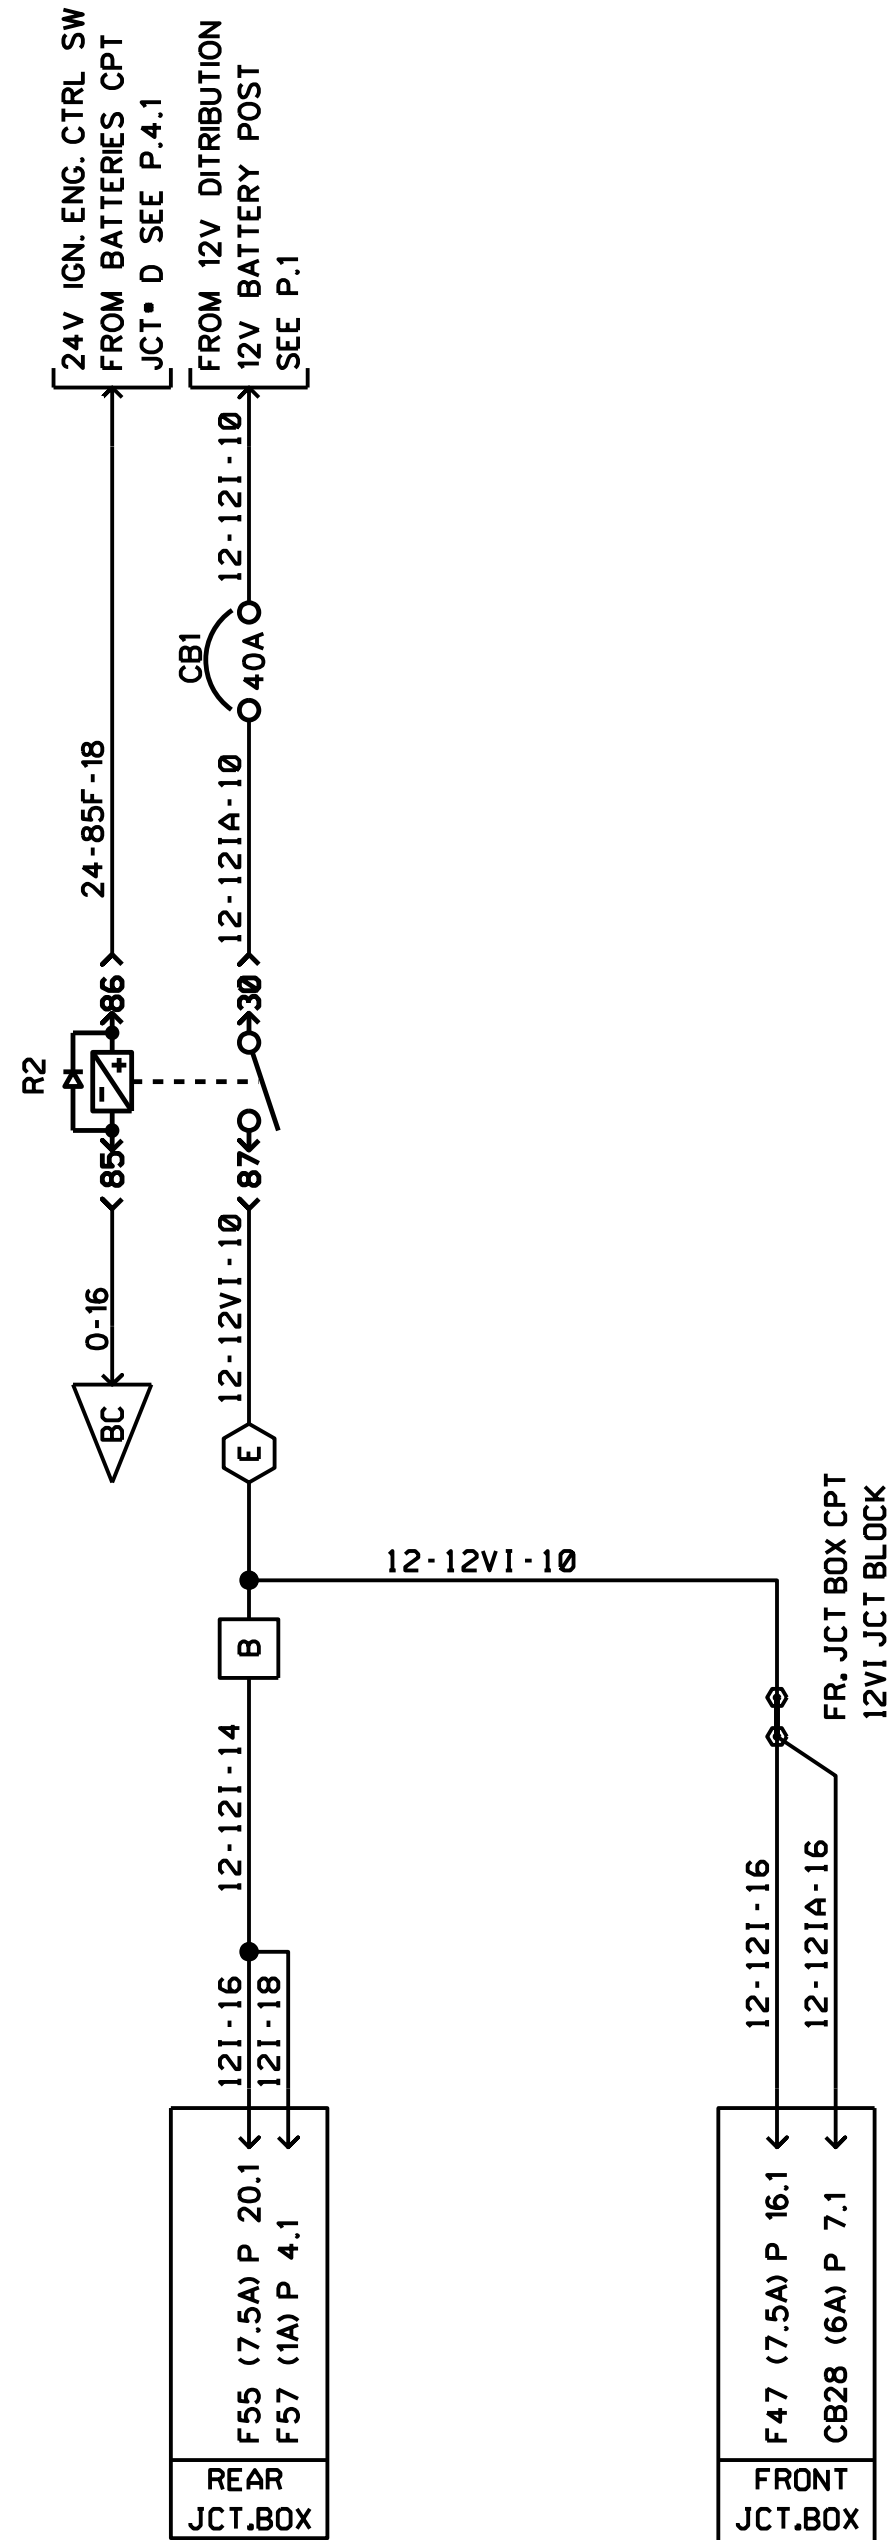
24V IGN. ENG. CTRL SW
FROM BATTERIES CPT
JCT• D SEE P.4.1

FROM 12V DITRIBUTION
12V BATTERY POST
SEE P.1

24-85F-18

12-12I-10

CB1
40A

12-12IA-10

R2

86

30

85

87

0-16

BC

12-12VI-10

E

12-12VI-10

B

FR. JCT BOX CPT
12VI JCT BLOCK

12-12I-14

12I-16
12I-18

12-12I-16

12-12IA-16

F55 (7.5A) P 20.1
F57 (1A) P 4.1

REAR
JCT.BOX

F47 (7.5A) P 16.1
CB28 (6A) P 7.1

FRONT
JCT.BOX